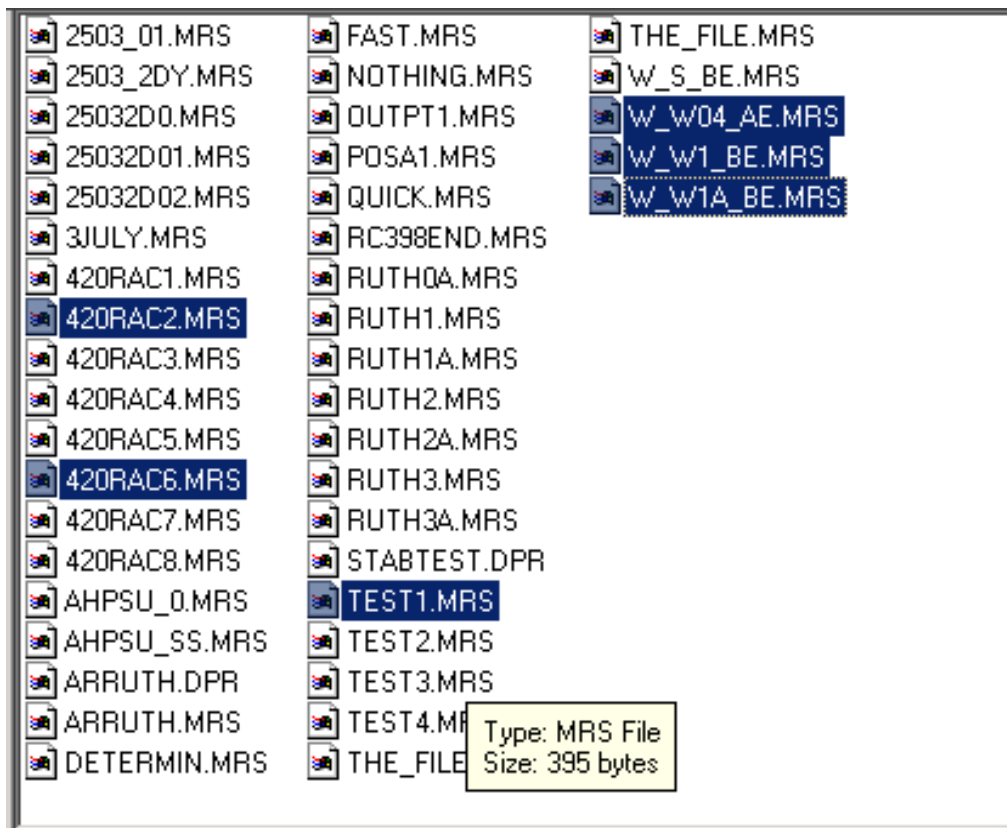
2503_01.MRS
2503_2DY.MRS
25032D0.MRS
25032D01.MRS
25032D02.MRS
3JULY.MRS
420RAC1.MRS
420RAC2.MRS
420RAC3.MRS
420RAC4.MRS
420RAC5.MRS
420RAC6.MRS
420RAC7.MRS
420RAC8.MRS
AHPSU_0.MRS
AHPSU_SS.MRS
ARRUTH.DPR
ARRUTH.MRS
DETERMIN.MRS

FAST.MRS
NOTHING.MRS
OUTPT1.MRS
POSA1.MRS
QUICK.MRS
RC398END.MRS
RUTH0A.MRS
RUTH1.MRS
RUTH1A.MRS
RUTH2.MRS
RUTH2A.MRS
RUTH3.MRS
RUTH3A.MRS
STABTEST.DPR
TEST1.MRS
TEST2.MRS
TEST3.MRS
TEST4.MR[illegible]
THE_FILE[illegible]

THE_FILE.MRS
W_S_BE.MRS
W_W04_AE.MRS
W_W1_BE.MRS
W_W1A_BE.MRS

Type: MRS File
Size: 395 bytes